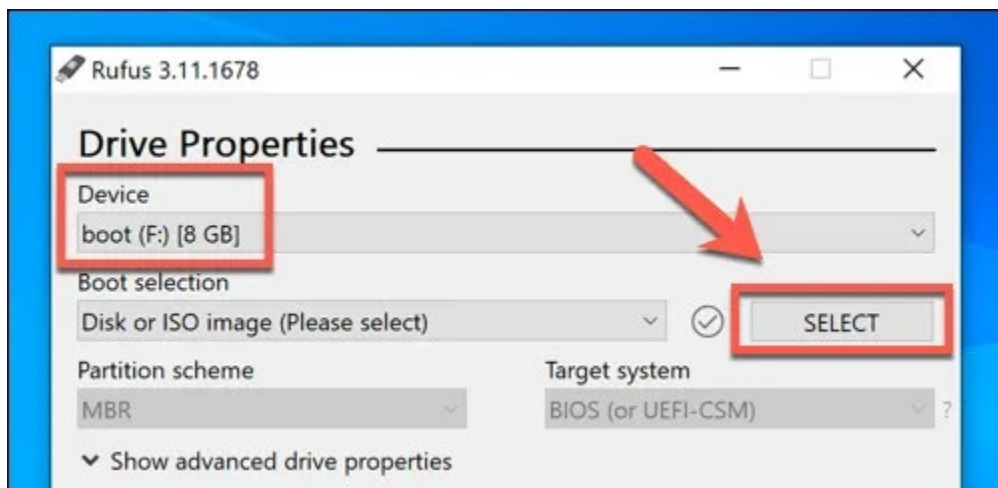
Rufus 3.11.1678

Drive Properties

Device
boot (F:) [8 GB]

Boot selection
Disk or ISO image (Please select)

SELECT

Partition scheme
MBR

Target system
BIOS (or UEFI-CSM)

?

Show advanced drive properties